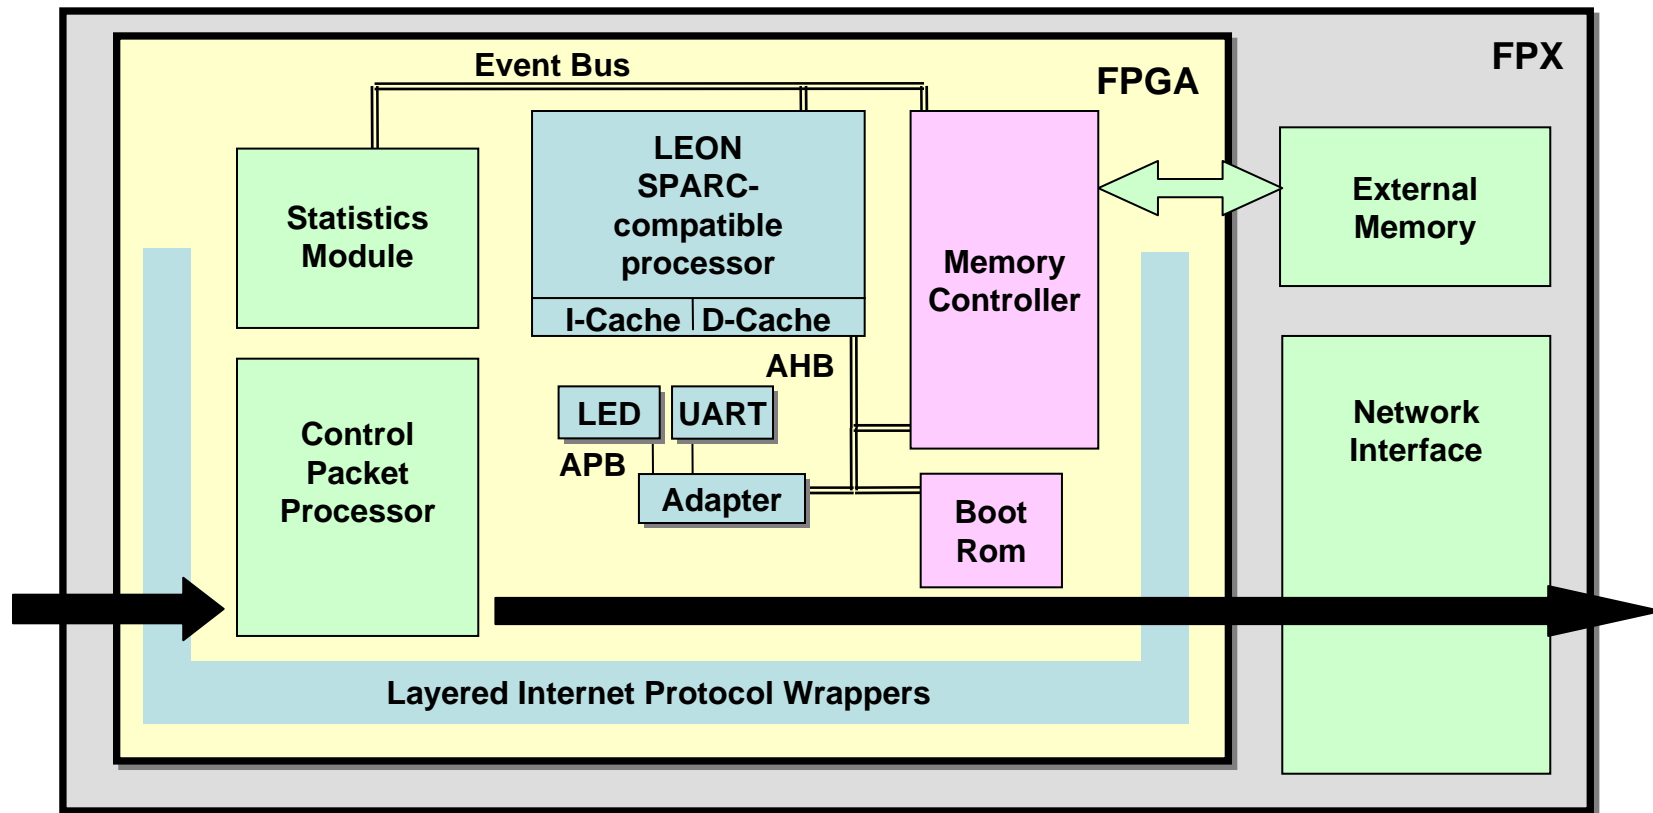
FPX

FPGA

Event Bus

Statistics Module

LEON SPARC-compatible processor

I-Cache

D-Cache

Memory Controller

External Memory

AHB

LED

UART

APB

Adapter

Boot Rom

Control Packet Processor

Network Interface

Layered Internet Protocol Wrappers